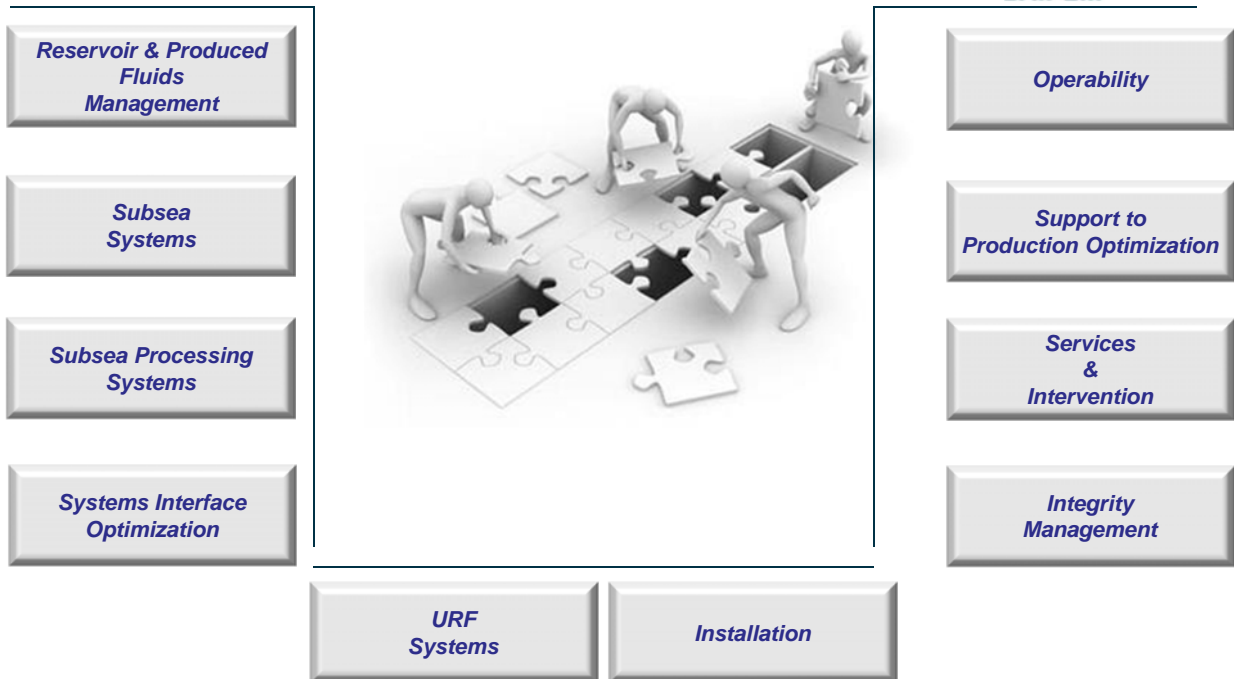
Reservoir & Produced Fluids Management

Subsea Systems

Subsea Processing Systems

Systems Interface Optimization

Operability

Support to Production Optimization

Services & Intervention

Integrity Management

URF Systems

Installation